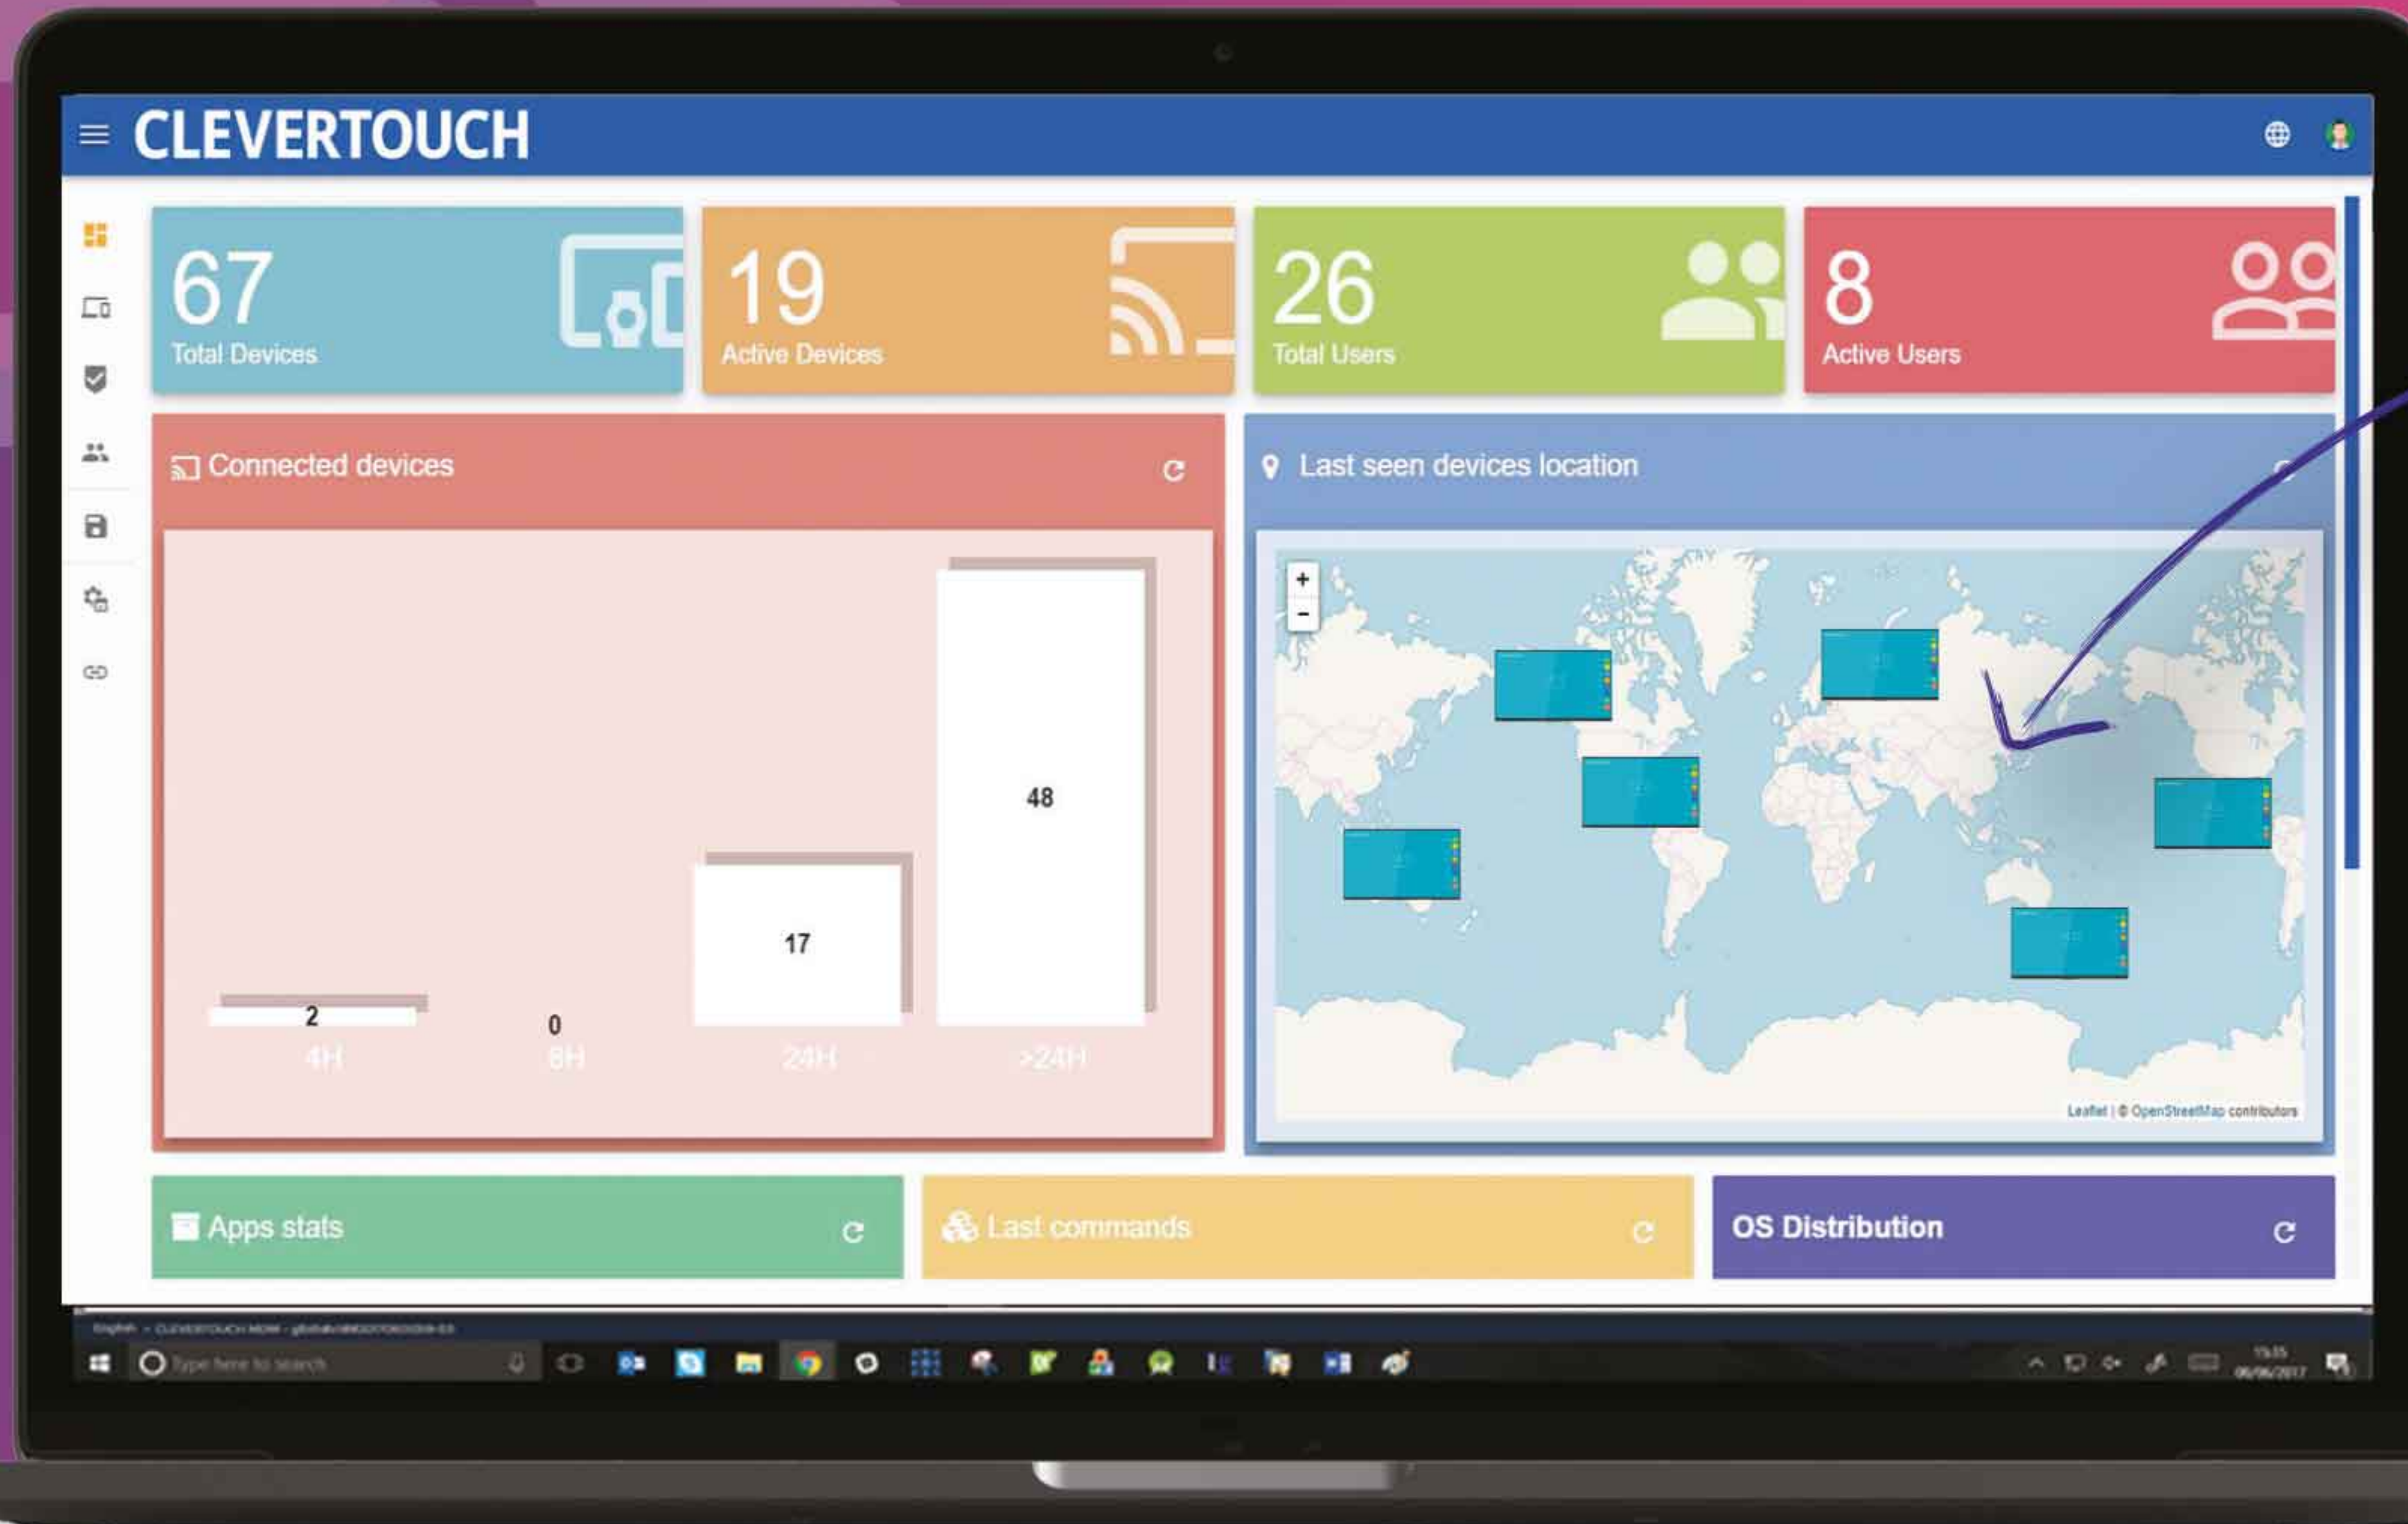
CLEVERTOUCH

67
Total Devices

19
Active Devices

26
Total Users

8
Active Users

Connected devices

2
0
17
48
4H
8H
24H
>24H

Last seen devices location

+
-

Leaflet | © OpenStreetMap contributors

Apps stats

Last commands

OS Distribution

Type here to search

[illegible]